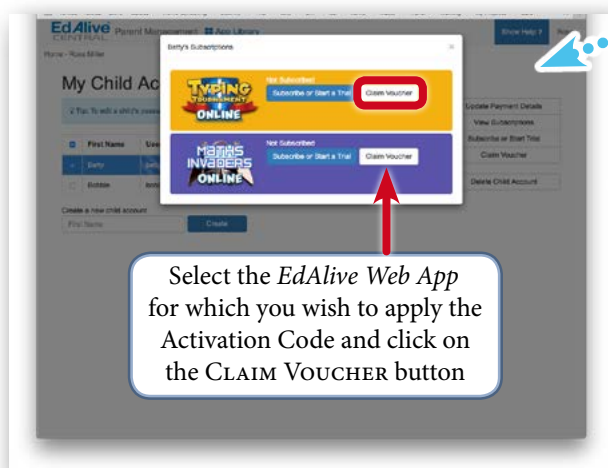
EdAlive CENTRAL Parent Management App Library

Show Help ?

Home › Russ Miller

My Child Ac

Tip: To edit a child's

First Name

Betty

Bobbie

Create a new child account

First Name

Create

Betty's Subscriptions

×

TYPING TOURNAMENT ONLINE

Not Subscribed

Subscribe or Start a Trial

Claim Voucher

MATHS INVADERS ONLINE

Not Subscribed

Subscribe or Start a Trial

Claim Voucher

Update Payment Details

View Subscriptions

Subscribe or Start Trial

Claim Voucher

Delete Child Account

Select the *EdAlive Web App* for which you wish to apply the Activation Code and click on the CLAIM VOUCHER button